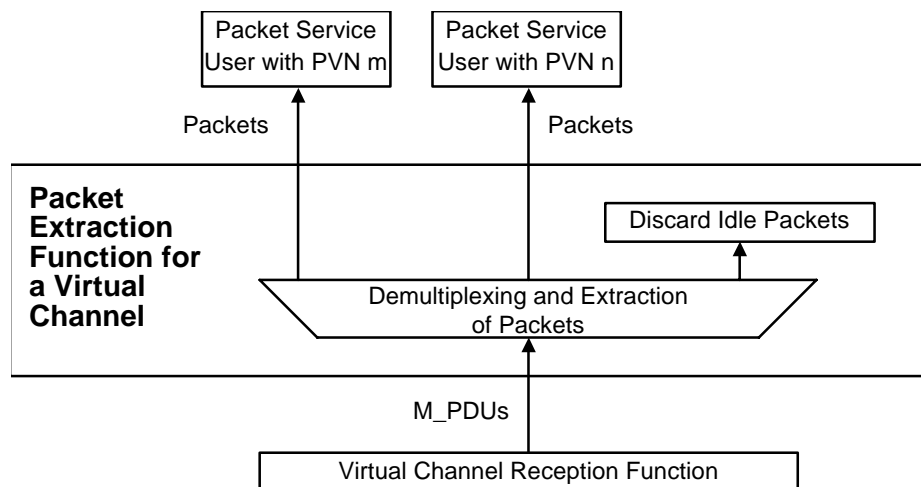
Packet Service User with PVN m

Packet Service User with PVN n

Packets

Packets

Packet Extraction Function for a Virtual Channel

Discard Idle Packets

Demultiplexing and Extraction of Packets

M_PDUs

Virtual Channel Reception Function